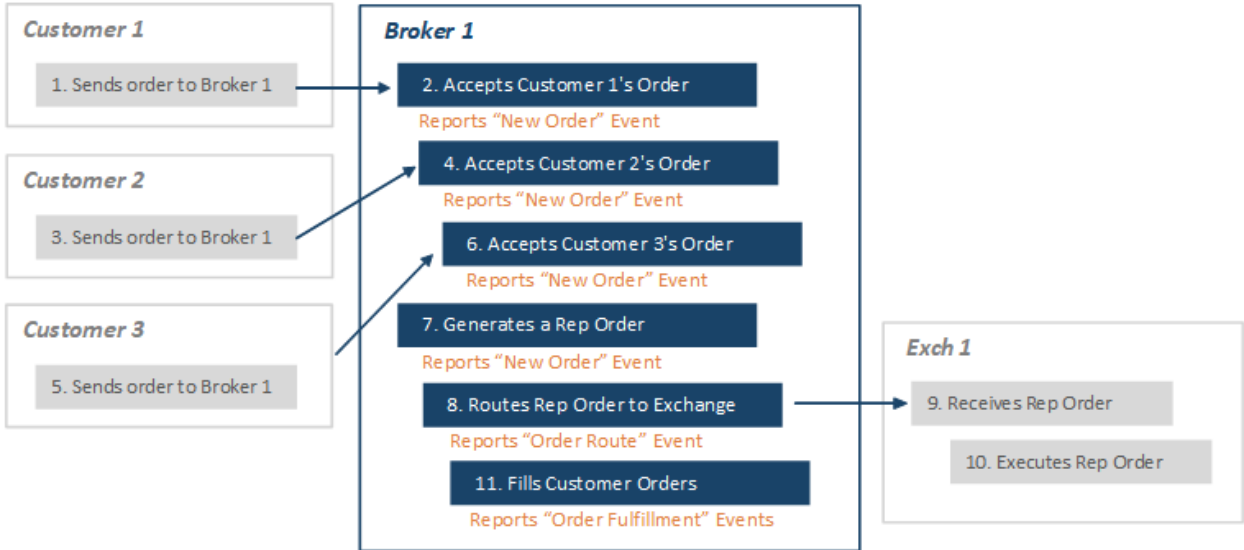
Customer 1

1. Sends order to Broker 1

Customer 2

3. Sends order to Broker 1

Customer 3

5. Sends order to Broker 1

Broker 1

2. Accepts Customer 1's Order

Reports "New Order" Event

4. Accepts Customer 2's Order

Reports "New Order" Event

6. Accepts Customer 3's Order

Reports "New Order" Event

7. Generates a Rep Order

Reports "New Order" Event

8. Routes Rep Order to Exchange

Reports "Order Route" Event

11. Fills Customer Orders

Reports "Order Fulfillment" Events

Exch 1

9. Receives Rep Order

10. Executes Rep Order